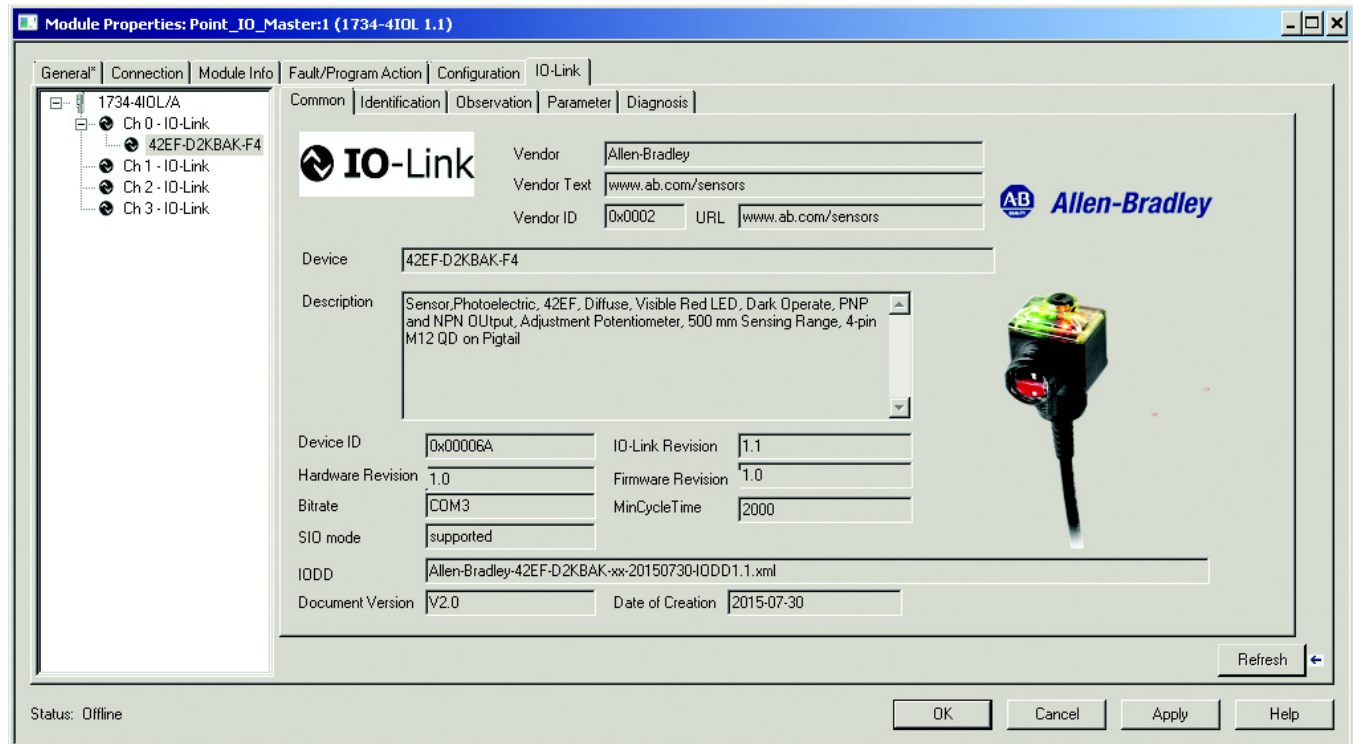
Module Properties: Point_IO_Master:1 (1734-4IOL 1.1)

General* | Connection | Module Info | Fault/Program Action | Configuration | IO-Link

1734-4IOL/A
Ch 0 - IO-Link
42EF-D2KBAK-F4
Ch 1 - IO-Link
Ch 2 - IO-Link
Ch 3 - IO-Link

Common | Identification | Observation | Parameter | Diagnosis

IO-Link

Vendor: Allen-Bradley
Vendor Text: www.ab.com/sensors
Vendor ID: 0x0002 URL: www.ab.com/sensors

AB Allen-Bradley

Device: 42EF-D2KBAK-F4

Description: Sensor,Photoelectric, 42EF, Diffuse, Visible Red LED, Dark Operate, PNP and NPN OUtput, Adjustment Potentiometer, 500 mm Sensing Range, 4-pin M12 QD on Pigtail

Device ID: 0x00006A
IO-Link Revision: 1.1
Hardware Revision: 1.0
Firmware Revision: 1.0
Bitrate: COM3
MinCycleTime: 2000
SIO mode: supported
IODD: Allen-Bradley-42EF-D2KBAK-xx-20150730-IODD1.1.xml
Document Version: V2.0
Date of Creation: 2015-07-30

Refresh

Status: Offline

OK | Cancel | Apply | Help